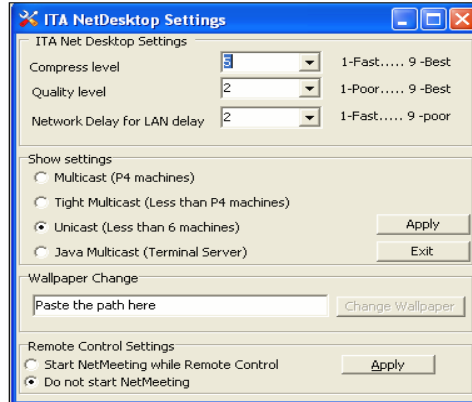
ITA NetDesktop Settings

ITA Net Desktop Settings

Compress level 5 1-Fast..... 9 -Best

Quality level 2 1-Poor..... 9 -Best

Network Delay for LAN delay 2 1-Fast..... 9 -poor

Show settings

Multicast (P4 machines)

Tight Multicast (Less than P4 machines)

Unicast (Less than 6 machines)

Apply

Java Multicast (Terminal Server)

Exit

Wallpaper Change

Paste the path here

Change Wallpaper

Remote Control Settings

Start NetMeeting while Remote Control

Apply

Do not start NetMeeting